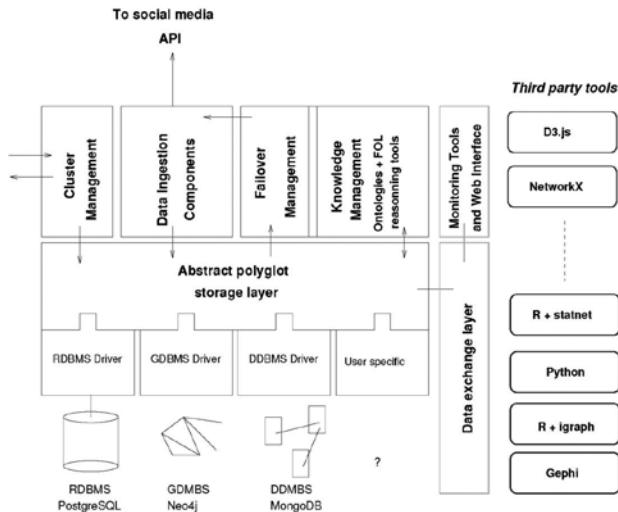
To social media
API

Cluster Management

Data Ingestion Components

Failover Management

Knowledge Management
Ontologies + FOL reasonning tools

Monitoring Tools and Web Interface

Third party tools

D3.js

NetworkX

Abstract polyglot storage layer

RDBMS Driver

GDBMS Driver

DDBMS Driver

User specific

Data exchange layer

R + statnet

Python

R + igraph

Gephi

RDBMS
PostgreSQL

GDMBS
Neo4j

DDMBS
MongoDB

?